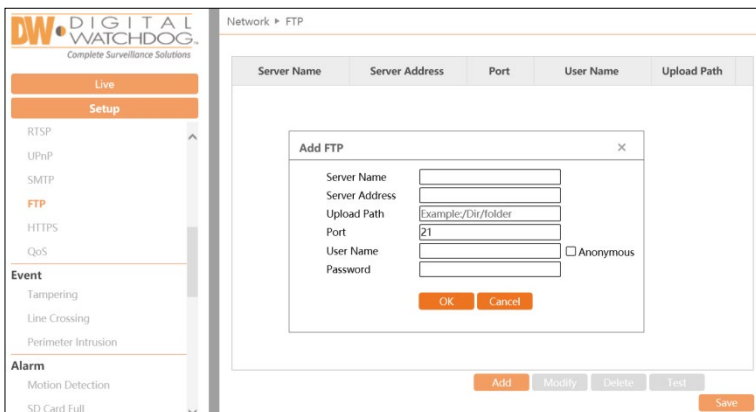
DW DIGITAL WATCHDOG.
Complete Surveillance Solutions

Live
Setup
RTSP
UPnP
SMTP
FTP
HTTPS
QoS
Event
Tampering
Line Crossing
Perimeter Intrusion
Alarm
Motion Detection
SD Card Full

Network ▸ FTP

| Server Name | Server Address | Port | User Name | Upload Path |
|---|---|---|---|---|

Add FTP ×
Server Name
Server Address
Upload Path Example:/Dir/folder
Port 21
User Name ☐ Anonymous
Password
OK Cancel

Add Modify Delete Test
Save